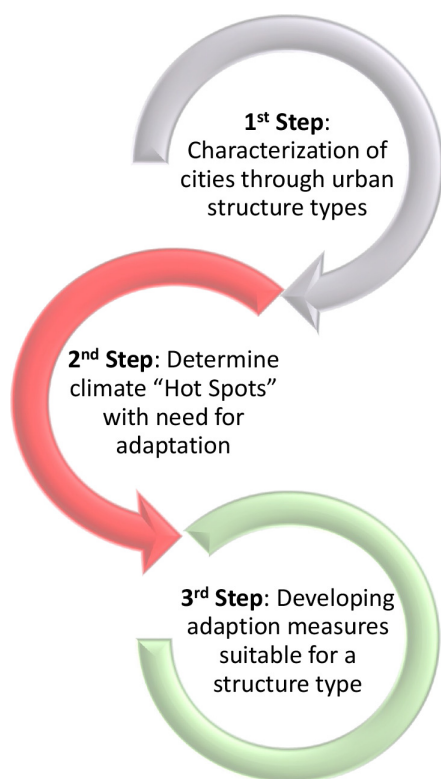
1$^{st}$ Step: Characterization of cities through urban structure types

2$^{nd}$ Step: Determine climate “Hot Spots” with need for adaptation

3$^{rd}$ Step: Developing adaption measures suitable for a structure type